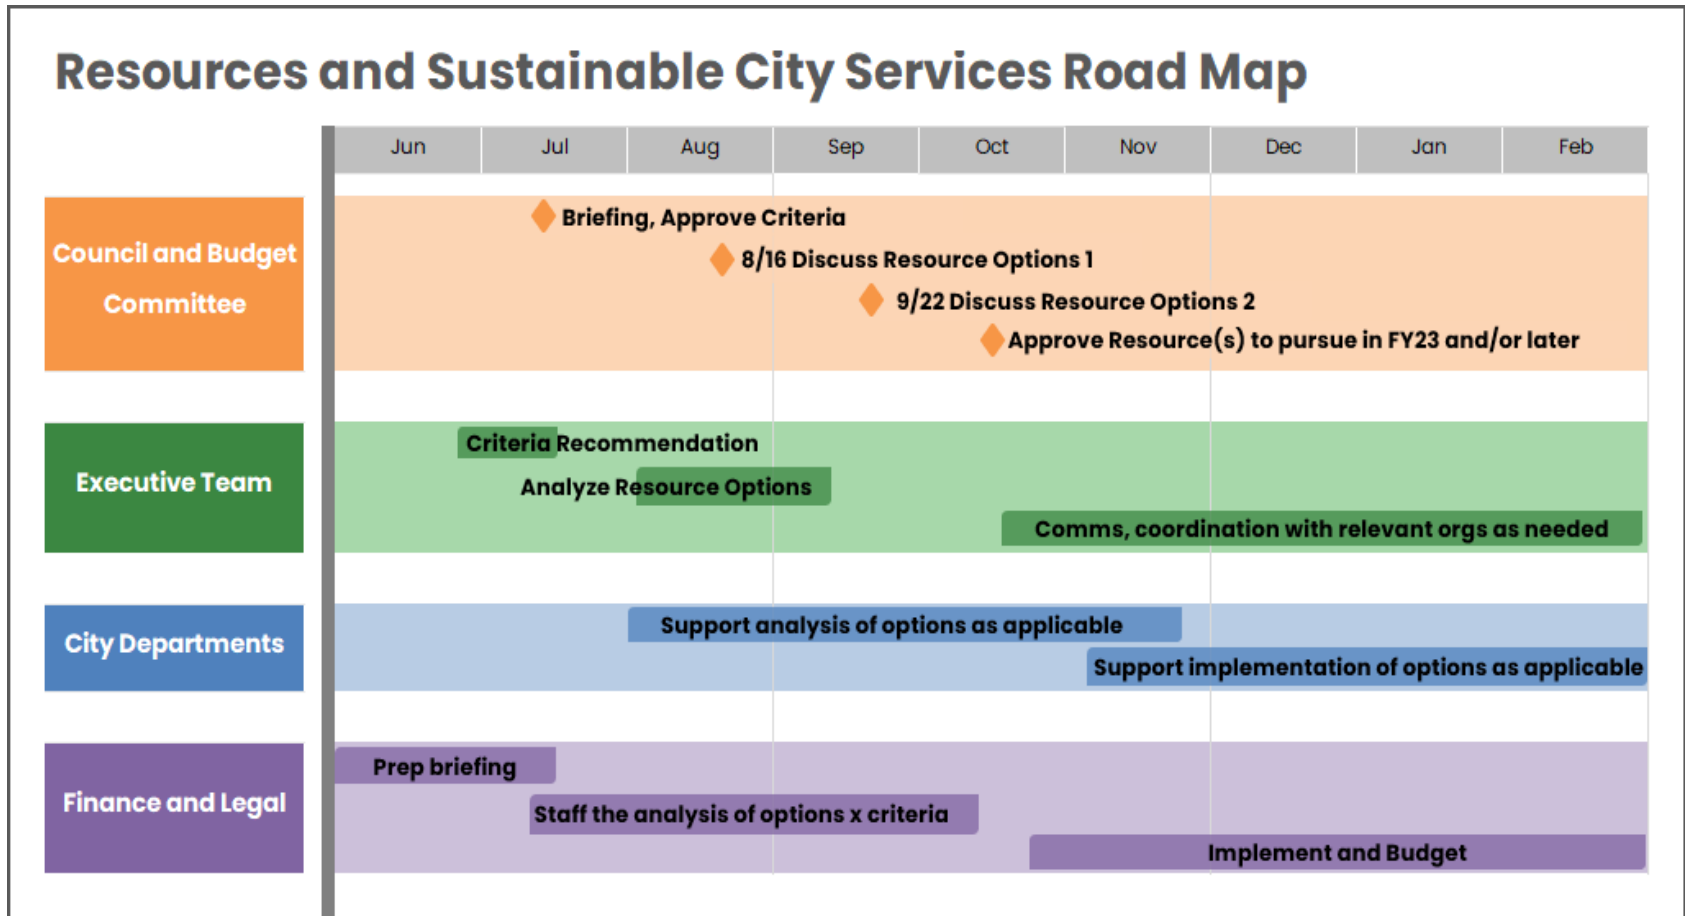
Resources and Sustainable City Services Road Map

| Jun | Jul | Aug | Sep | Oct | Nov | Dec | Jan | Feb |
|---|---|---|---|---|---|---|---|---|

Council and Budget Committee

Briefing, Approve Criteria

8/16 Discuss Resource Options 1

9/22 Discuss Resource Options 2

Approve Resource(s) to pursue in FY23 and/or later

Executive Team

Criteria Recommendation

Analyze Resource Options

Comms, coordination with relevant orgs as needed

City Departments

Support analysis of options as applicable

Support implementation of options as applicable

Finance and Legal

Prep briefing

Staff the analysis of options x criteria

Implement and Budget